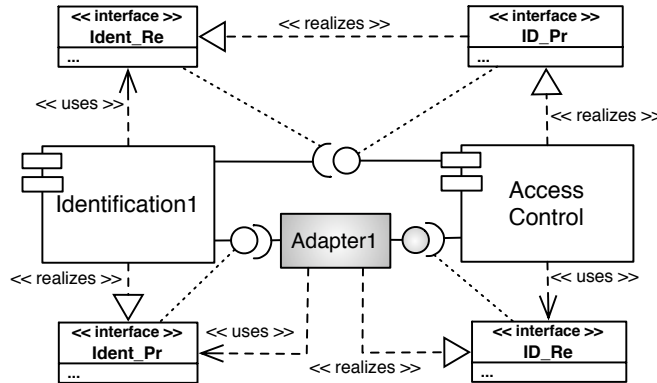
<< interface >>
Ident_Re
...

<< realizes >>

<< interface >>
ID_Pr
...

<< uses >>

<< realizes >>

Identification1

Access Control

Adapter1

<< realizes >>

<< uses >>

<< interface >>
Ident_Pr
...

<< uses >>

<< realizes >>

<< interface >>
ID_Re
...